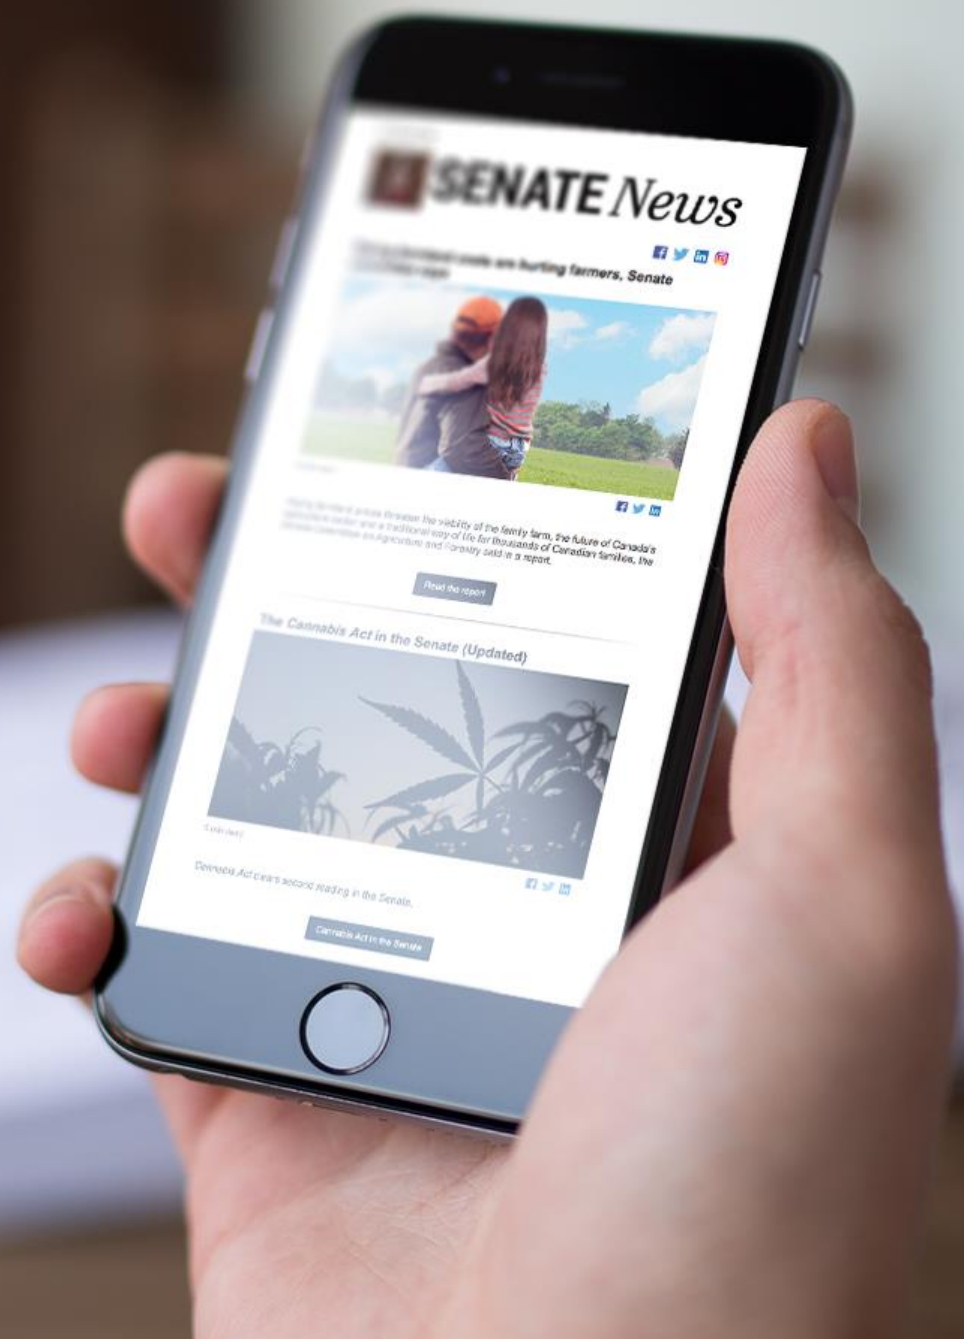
SENATE News

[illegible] are hurting farmers, Senate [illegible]

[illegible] threaten the viability of the family farm, the future of Canada's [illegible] and a traditional way of life for thousands of Canadian families, the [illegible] on Agriculture and Forestry said in a report.

Read the report

The Cannabis Act in the Senate (Updated)

Cannabis Act clears second reading in the Senate.

Cannabis Act in the Senate